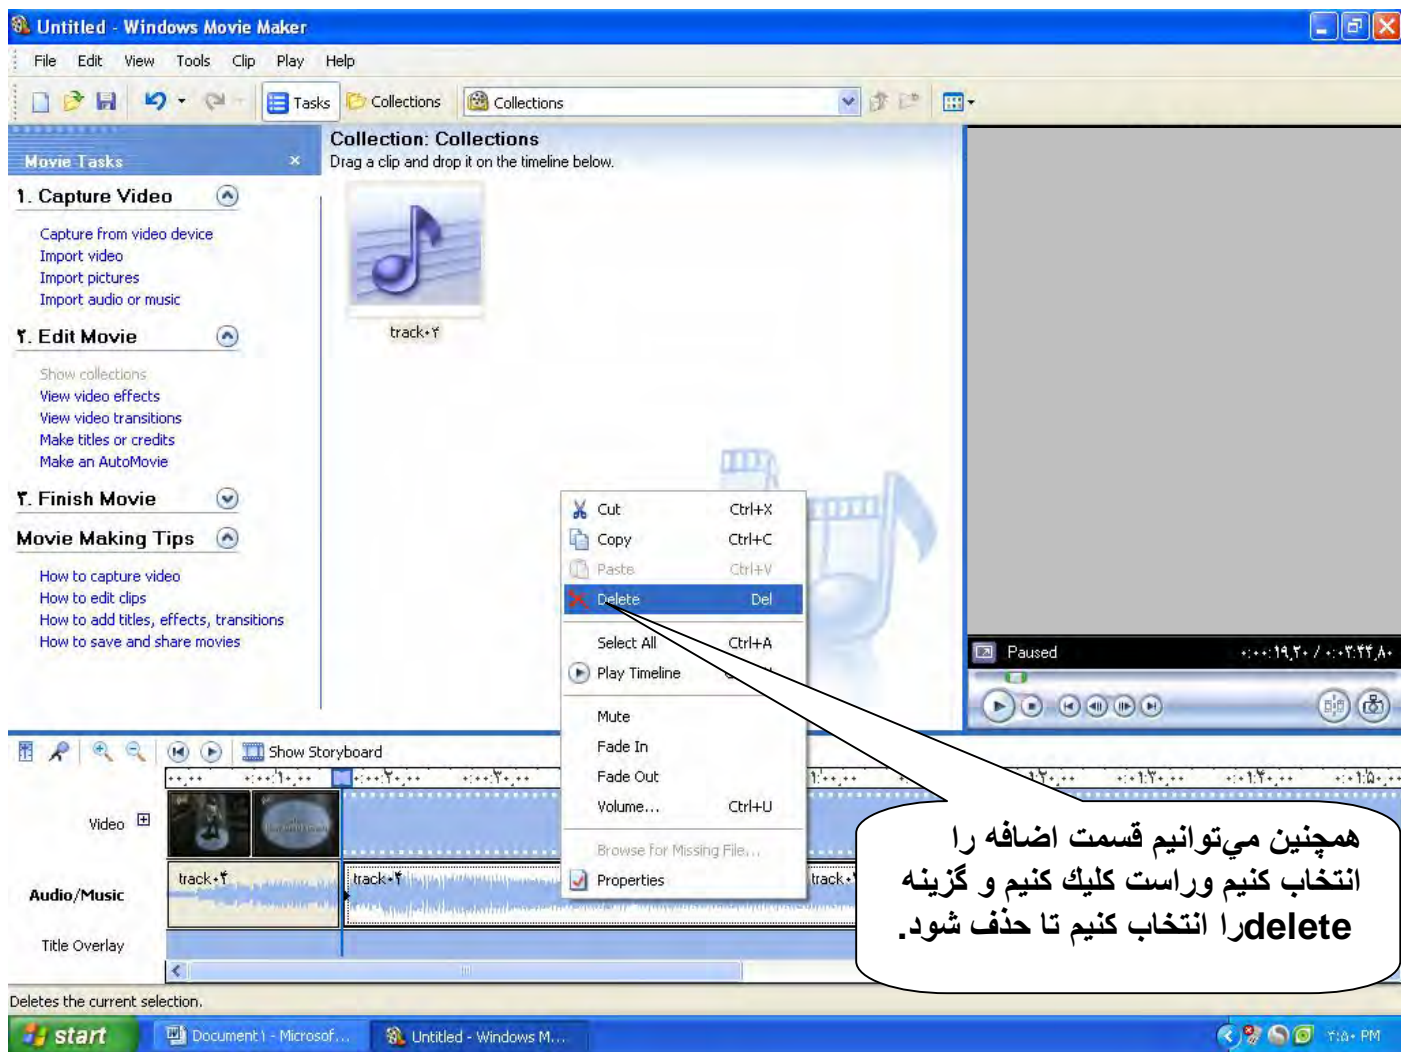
Untitled - Windows Movie Maker

File Edit View Tools Clip Play Help

Tasks Collections Collections

Movie Tasks

1. Capture Video
Capture from video device
Import video
Import pictures
Import audio or music

۲. Edit Movie
Show collections
View video effects
View video transitions
Make titles or credits
Make an AutoMovie

۳. Finish Movie

Movie Making Tips
How to capture video
How to edit clips
How to add titles, effects, transitions
How to save and share movies

Collection: Collections
Drag a clip and drop it on the timeline below.

track۰۲

Cut Ctrl+X
Copy Ctrl+C
Paste Ctrl+V
Delete Del
Select All Ctrl+A
Play Timeline
Mute
Fade In
Fade Out
Volume... Ctrl+U
Browse for Missing File...
Properties

Paused ۰:۰۰:۱۹,۲۰ / ۰:۰۳:۴۴,۸۰

Show Storyboard

Video
Audio/Music
Title Overlay

track۰۴ track۰۴ track۰

همچنین می‌توانیم قسمت اضافه را انتخاب کنیم وراست کلیك کنیم و گزینه deleteرا انتخاب کنیم تا حذف شود.

Deletes the current selection.

start Document1 - Microsof... Untitled - Windows M... ۲:۵۰ PM